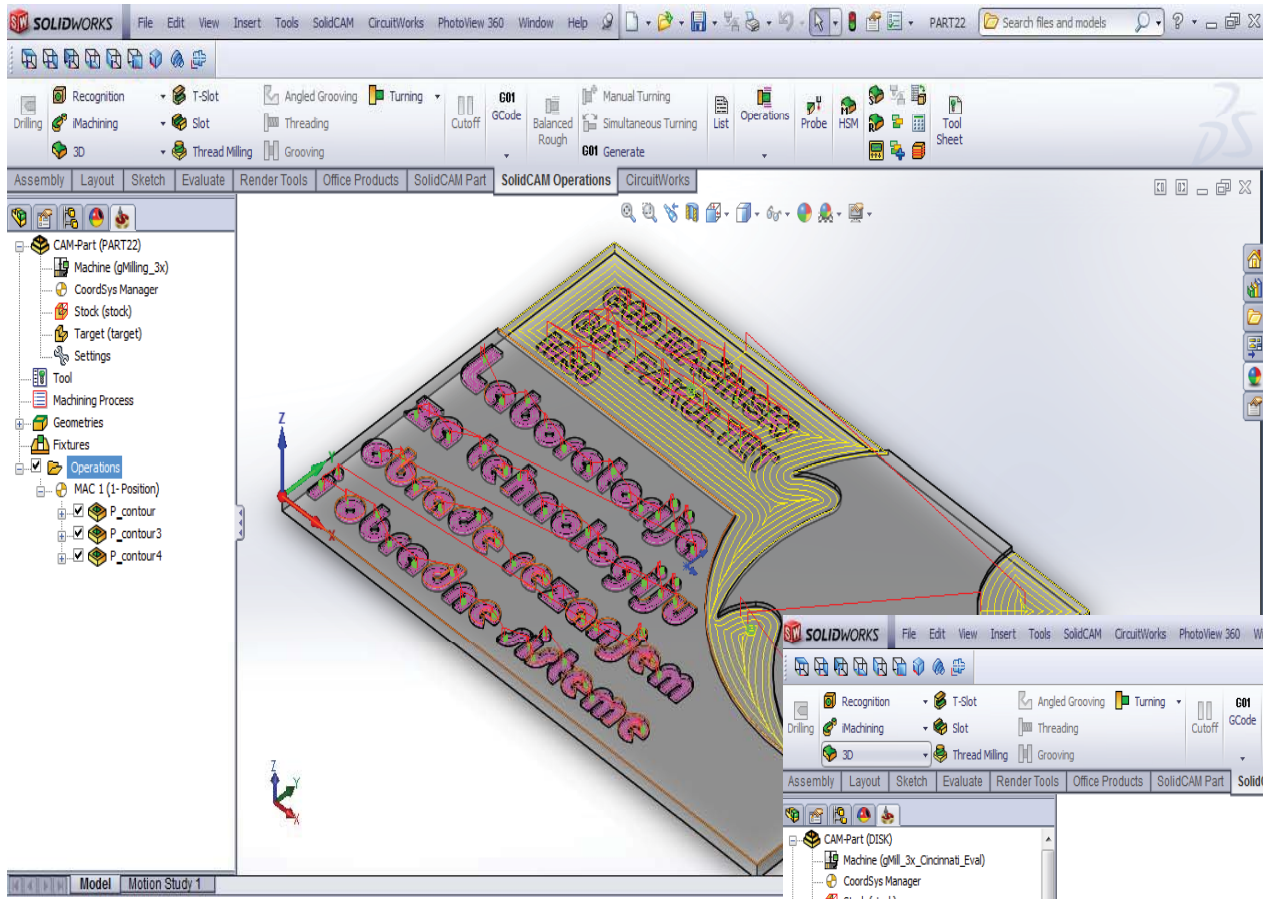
SOLIDWORKS File Edit View Insert Tools SolidCAM CircuitWorks PhotoView 360 Window Help PART22 Search files and models ? _ 

Drilling Recognition iMachining 3D T-Slot Slot Thread Milling Angled Grooving Threading Grooving Turning Cutoff G01 GCode Balanced Rough Manual Turning Simultaneous Turning G01 Generate List Operations Probe HSM Tool Sheet

Assembly Layout Sketch Evaluate Render Tools Office Products SolidCAM Part SolidCAM Operations CircuitWorks

CAM-Part (PART22)
Machine (gMilling_3x)
CoordSys Manager
Stock (stock)
Target (target)
Settings
Tool
Machining Process
Geometries
Fixtures
Operations
MAC 1 (1- Position)
P_contour
P_contour3
P_contour4

Laboratorija za tehnologiju obrade rezanjem i obradne sisteme

Z
X
Y

Model Motion Study 1

SOLIDWORKS File Edit View Insert Tools SolidCAM CircuitWorks PhotoView 360 W

Drilling Recognition iMachining 3D T-Slot Slot Thread Milling Angled Grooving Threading Grooving Turning Cutoff G01 GCode

Assembly Layout Sketch Evaluate Render Tools Office Products SolidCAM Part Solid

CAM-Part (DISK)
Machine (gMill_3x_Cincinnati_Eval)
CoordSys Manager